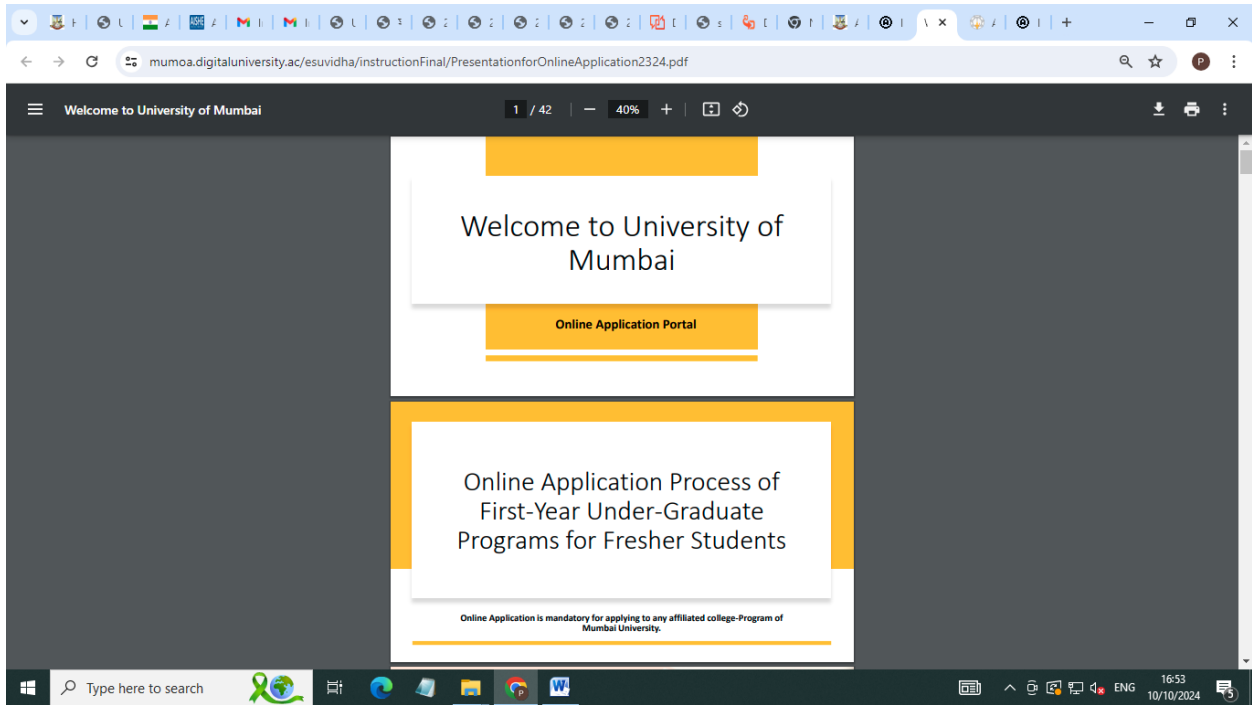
mumoa.digitaluniversity.ac/esuvidha/instructionFinal/PresentationforOnlineApplication2324.pdf

Welcome to University of Mumbai

1 / 42

40%

Welcome to University of Mumbai

Online Application Portal

Online Application Process of First-Year Under-Graduate Programs for Fresher Students

Online Application is mandatory for applying to any affiliated college-Program of Mumbai University.

Type here to search

ENG

16:53
10/10/2024